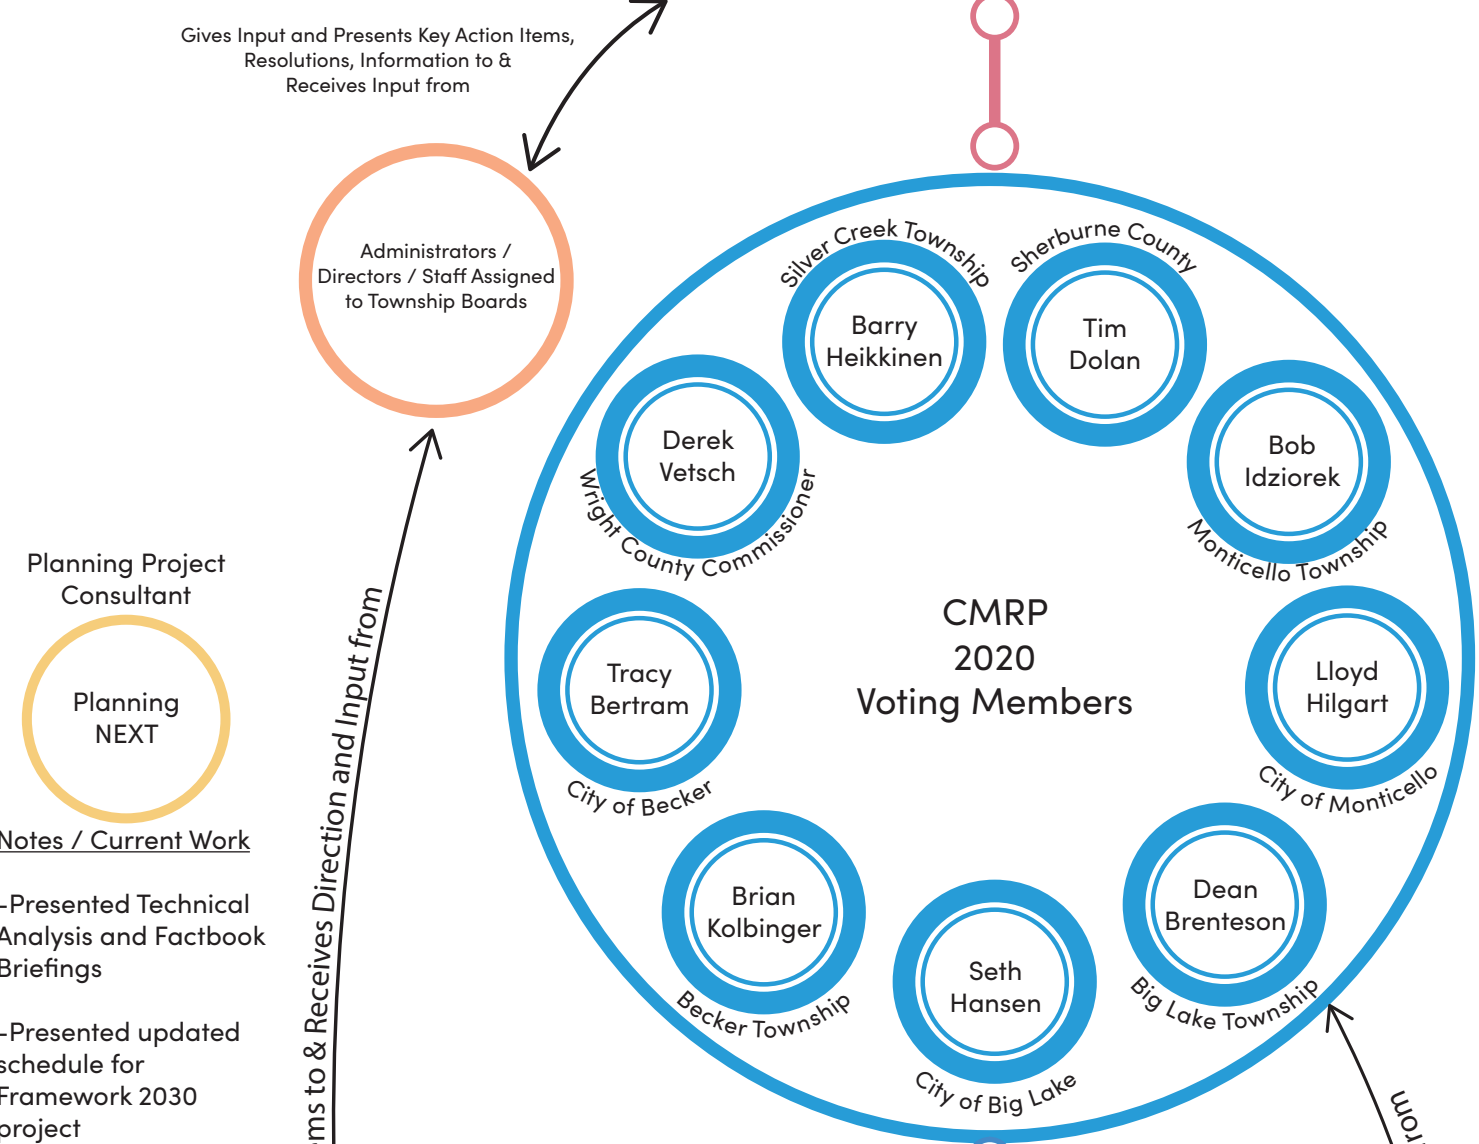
Gives Input and Presents Key Action Items, Resolutions, Information to & Receives Input from

Administrators / Directors / Staff Assigned to Township Boards

ms to & Receives Direction and Input from

Planning Project Consultant

Planning NEXT

Notes / Current Work

-Presented Technical Analysis and Factbook Briefings

-Presented updated schedule for Framework 2030 project

Silver Creek Township
Barry Heikkinen

Sherburne County
Tim Dolan

Derek Vetsch
Wright County Commissioner

Bob Idziorek
Monticello Township

CMRP
2020
Voting Members

Tracy Bertram
City of Becker

Lloyd Hilgart
City of Monticello

Brian Kolbinger
Becker Township

Seth Hansen
City of Big Lake

Dean Brenteson
Big Lake Township

rom